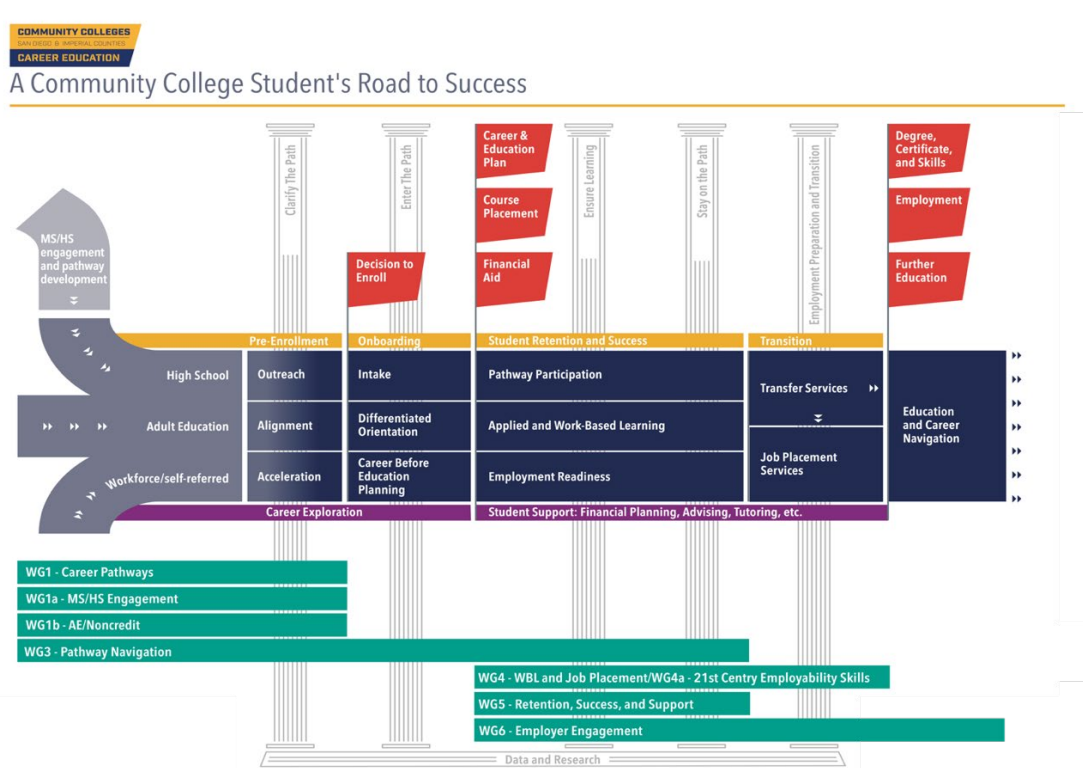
COMMUNITY COLLEGES
SAN DIEGO & IMPERIAL COUNTIES
CAREER EDUCATION

A Community College Student's Road to Success

Clarify The Path
Enter The Path
Ensure Learning
Stay on the Path
Employment Preparation and Transition

Career & Education Plan
Course Placement
Financial Aid
Decision to Enroll
Degree, Certificate, and Skills
Employment
Further Education

MS/HS engagement and pathway development

Pre-Enrollment
Onboarding
Student Retention and Success
Transition

High School
Adult Education
Workforce/self-referred

Outreach
Alignment
Acceleration

Intake
Differentiated Orientation
Career Before Education Planning

Pathway Participation
Applied and Work-Based Learning
Employment Readiness

Transfer Services
Job Placement Services

Education and Career Navigation

Career Exploration
Student Support: Financial Planning, Advising, Tutoring, etc.

WG1 - Career Pathways
WG1a - MS/HS Engagement
WG1b - AE/Noncredit
WG3 - Pathway Navigation
WG4 - WBL and Job Placement/WG4a - 21st Centry Employability Skills
WG5 - Retention, Success, and Support
WG6 - Employer Engagement

Data and Research